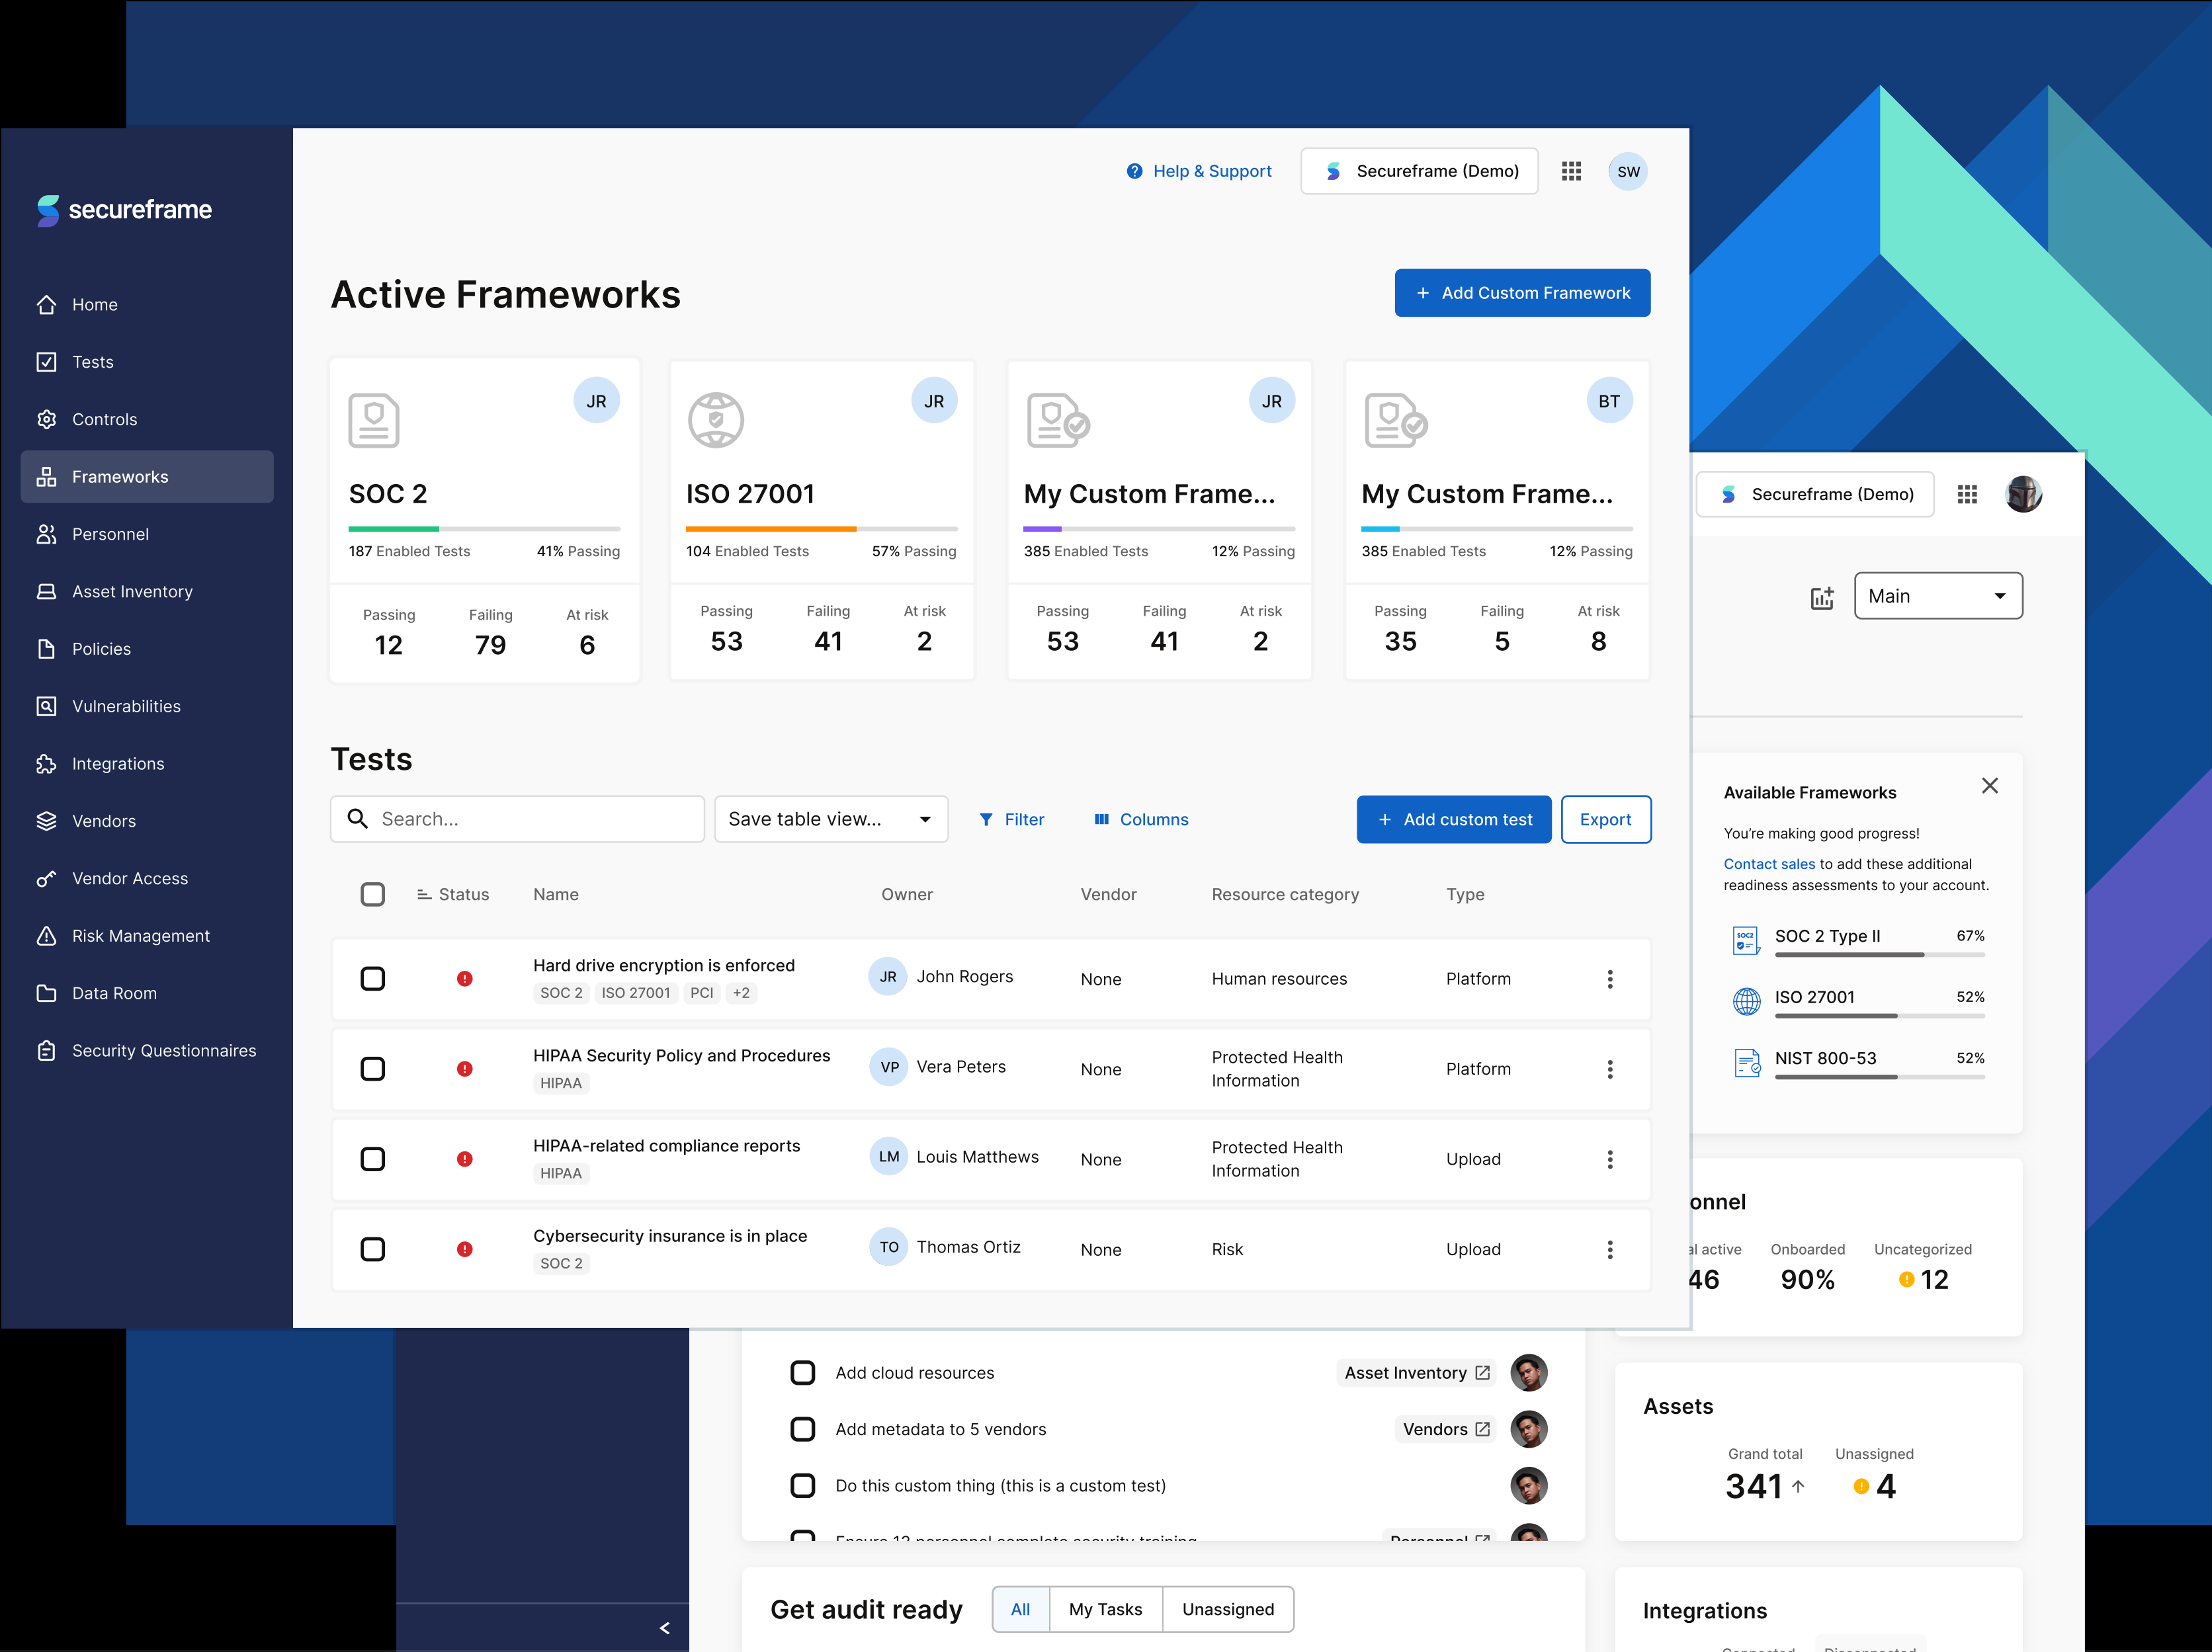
secureframe

Home
Tests
Controls
Frameworks
Personnel
Asset Inventory
Policies
Vulnerabilities
Integrations
Vendors
Vendor Access
Risk Management
Data Room
Security Questionnaires

Help & Support
Secureframe (Demo)
SW

Active Frameworks
+ Add Custom Framework

JR
SOC 2
187 Enabled Tests 41% Passing
Passing 12
Failing 79
At risk 6

JR
ISO 27001
104 Enabled Tests 57% Passing
Passing 53
Failing 41
At risk 2

JR
My Custom Frame...
385 Enabled Tests 12% Passing
Passing 53
Failing 41
At risk 2

BT
My Custom Frame...
385 Enabled Tests 12% Passing
Passing 35
Failing 5
At risk 8

Tests
Search...
Save table view...
Filter
Columns
+ Add custom test
Export

| | Status | Name | Owner | Vendor | Resource category | Type |
|---|---|---|---|---|---|---|
| | | Hard drive encryption is enforced SOC 2 ISO 27001 PCI +2 | JR John Rogers | None | Human resources | Platform |
| | | HIPAA Security Policy and Procedures HIPAA | VP Vera Peters | None | Protected Health Information | Platform |
| | | HIPAA-related compliance reports HIPAA | LM Louis Matthews | None | Protected Health Information | Upload |
| | | Cybersecurity insurance is in place SOC 2 | TO Thomas Ortiz | None | Risk | Upload |

Secureframe (Demo)
Main

Available Frameworks
You're making good progress!
Contact sales to add these additional readiness assessments to your account.
SOC 2 Type II 67%
ISO 27001 52%
NIST 800-53 52%

onnel
al active 46
Onboarded 90%
Uncategorized 12

Add cloud resources Asset Inventory
Add metadata to 5 vendors Vendors
Do this custom thing (this is a custom test)
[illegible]

Assets
Grand total 341
Unassigned 4

Get audit ready
All
My Tasks
Unassigned

Integrations